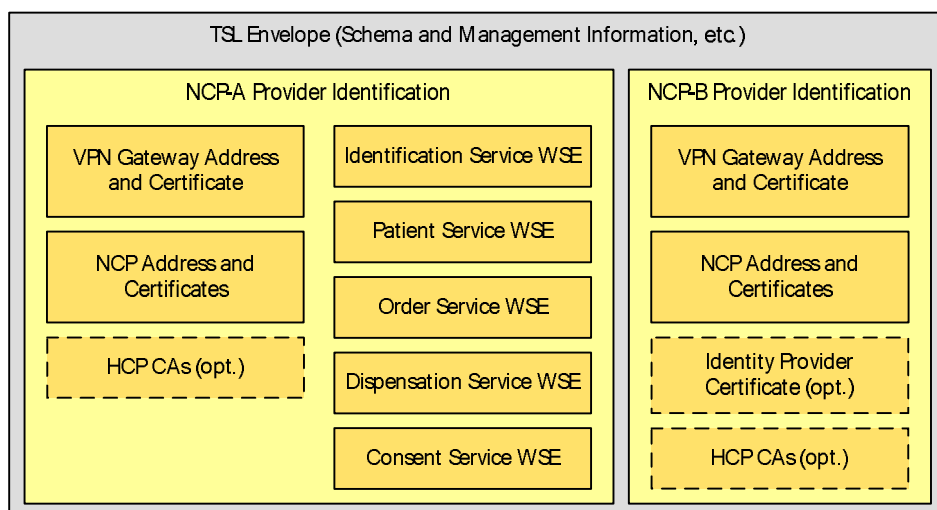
TSL Envelope (Schema and Management Information, etc.)

NCP-A Provider Identification

VPN Gateway Address and Certificate

NCP Address and Certificates

HCP CAs (opt.)

Identification Service WSE

Patient Service WSE

Order Service WSE

Dispensation Service WSE

Consent Service WSE

NCP-B Provider Identification

VPN Gateway Address and Certificate

NCP Address and Certificates

Identity Provider Certificate (opt.)

HCP CAs (opt.)